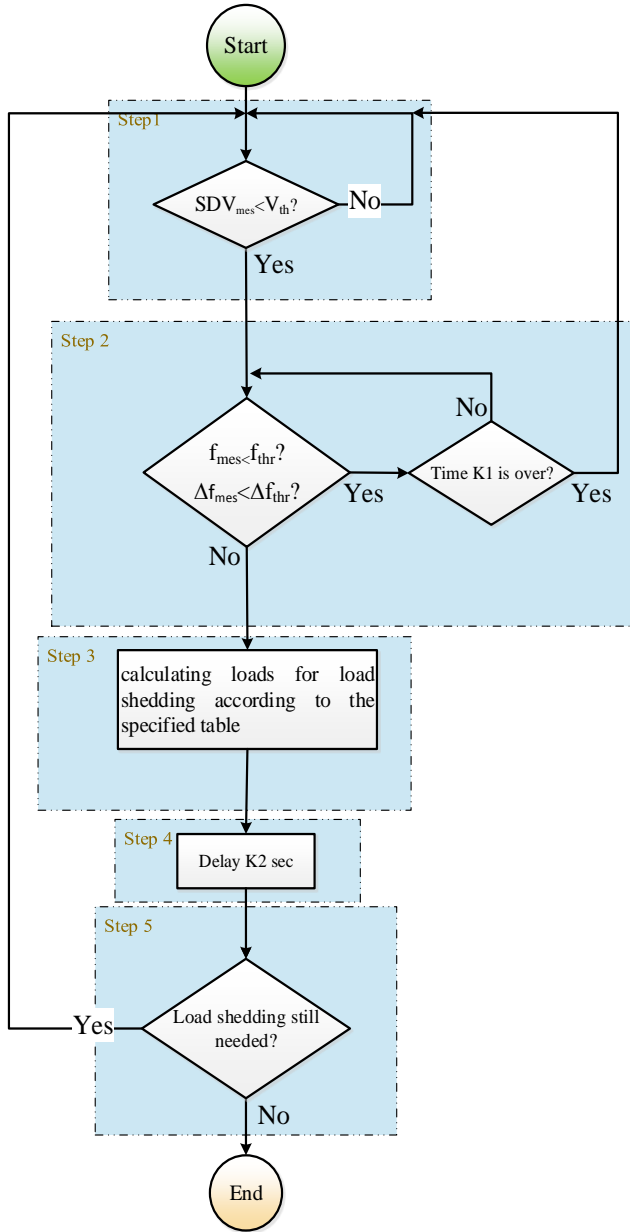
Start

Step1

$SDV_{mes}<V_{th}$?

No

Yes

Step 2

No

$f_{mes}<f_{thr}$?

$\Delta f_{mes}<\Delta f_{thr}$?

Yes

Time K1 is over?

Yes

No

Step 3

calculating loads for load shedding according to the specified table

Step 4

Delay K2 sec

Step 5

Yes

Load shedding still needed?

No

End